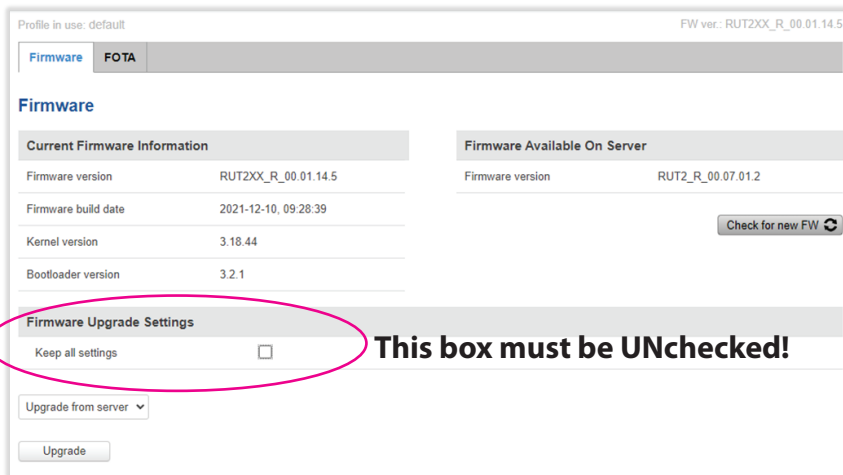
Profile in use: default

FW ver.: RUT2XX_R_00.01.14.5

Firmware FOTA

Firmware

| Current Firmware Information | |
|---|---|
| Firmware version | RUT2XX_R_00.01.14.5 |
| Firmware build date | 2021-12-10, 09:28:39 |
| Kernel version | 3.18.44 |
| Bootloader version | 3.2.1 |

| Firmware Available On Server | |
|---|---|
| Firmware version | RUT2_R_00.07.01.2 |

Check for new FW

Firmware Upgrade Settings

Keep all settings

This box must be UNchecked!

Upgrade from server

Upgrade